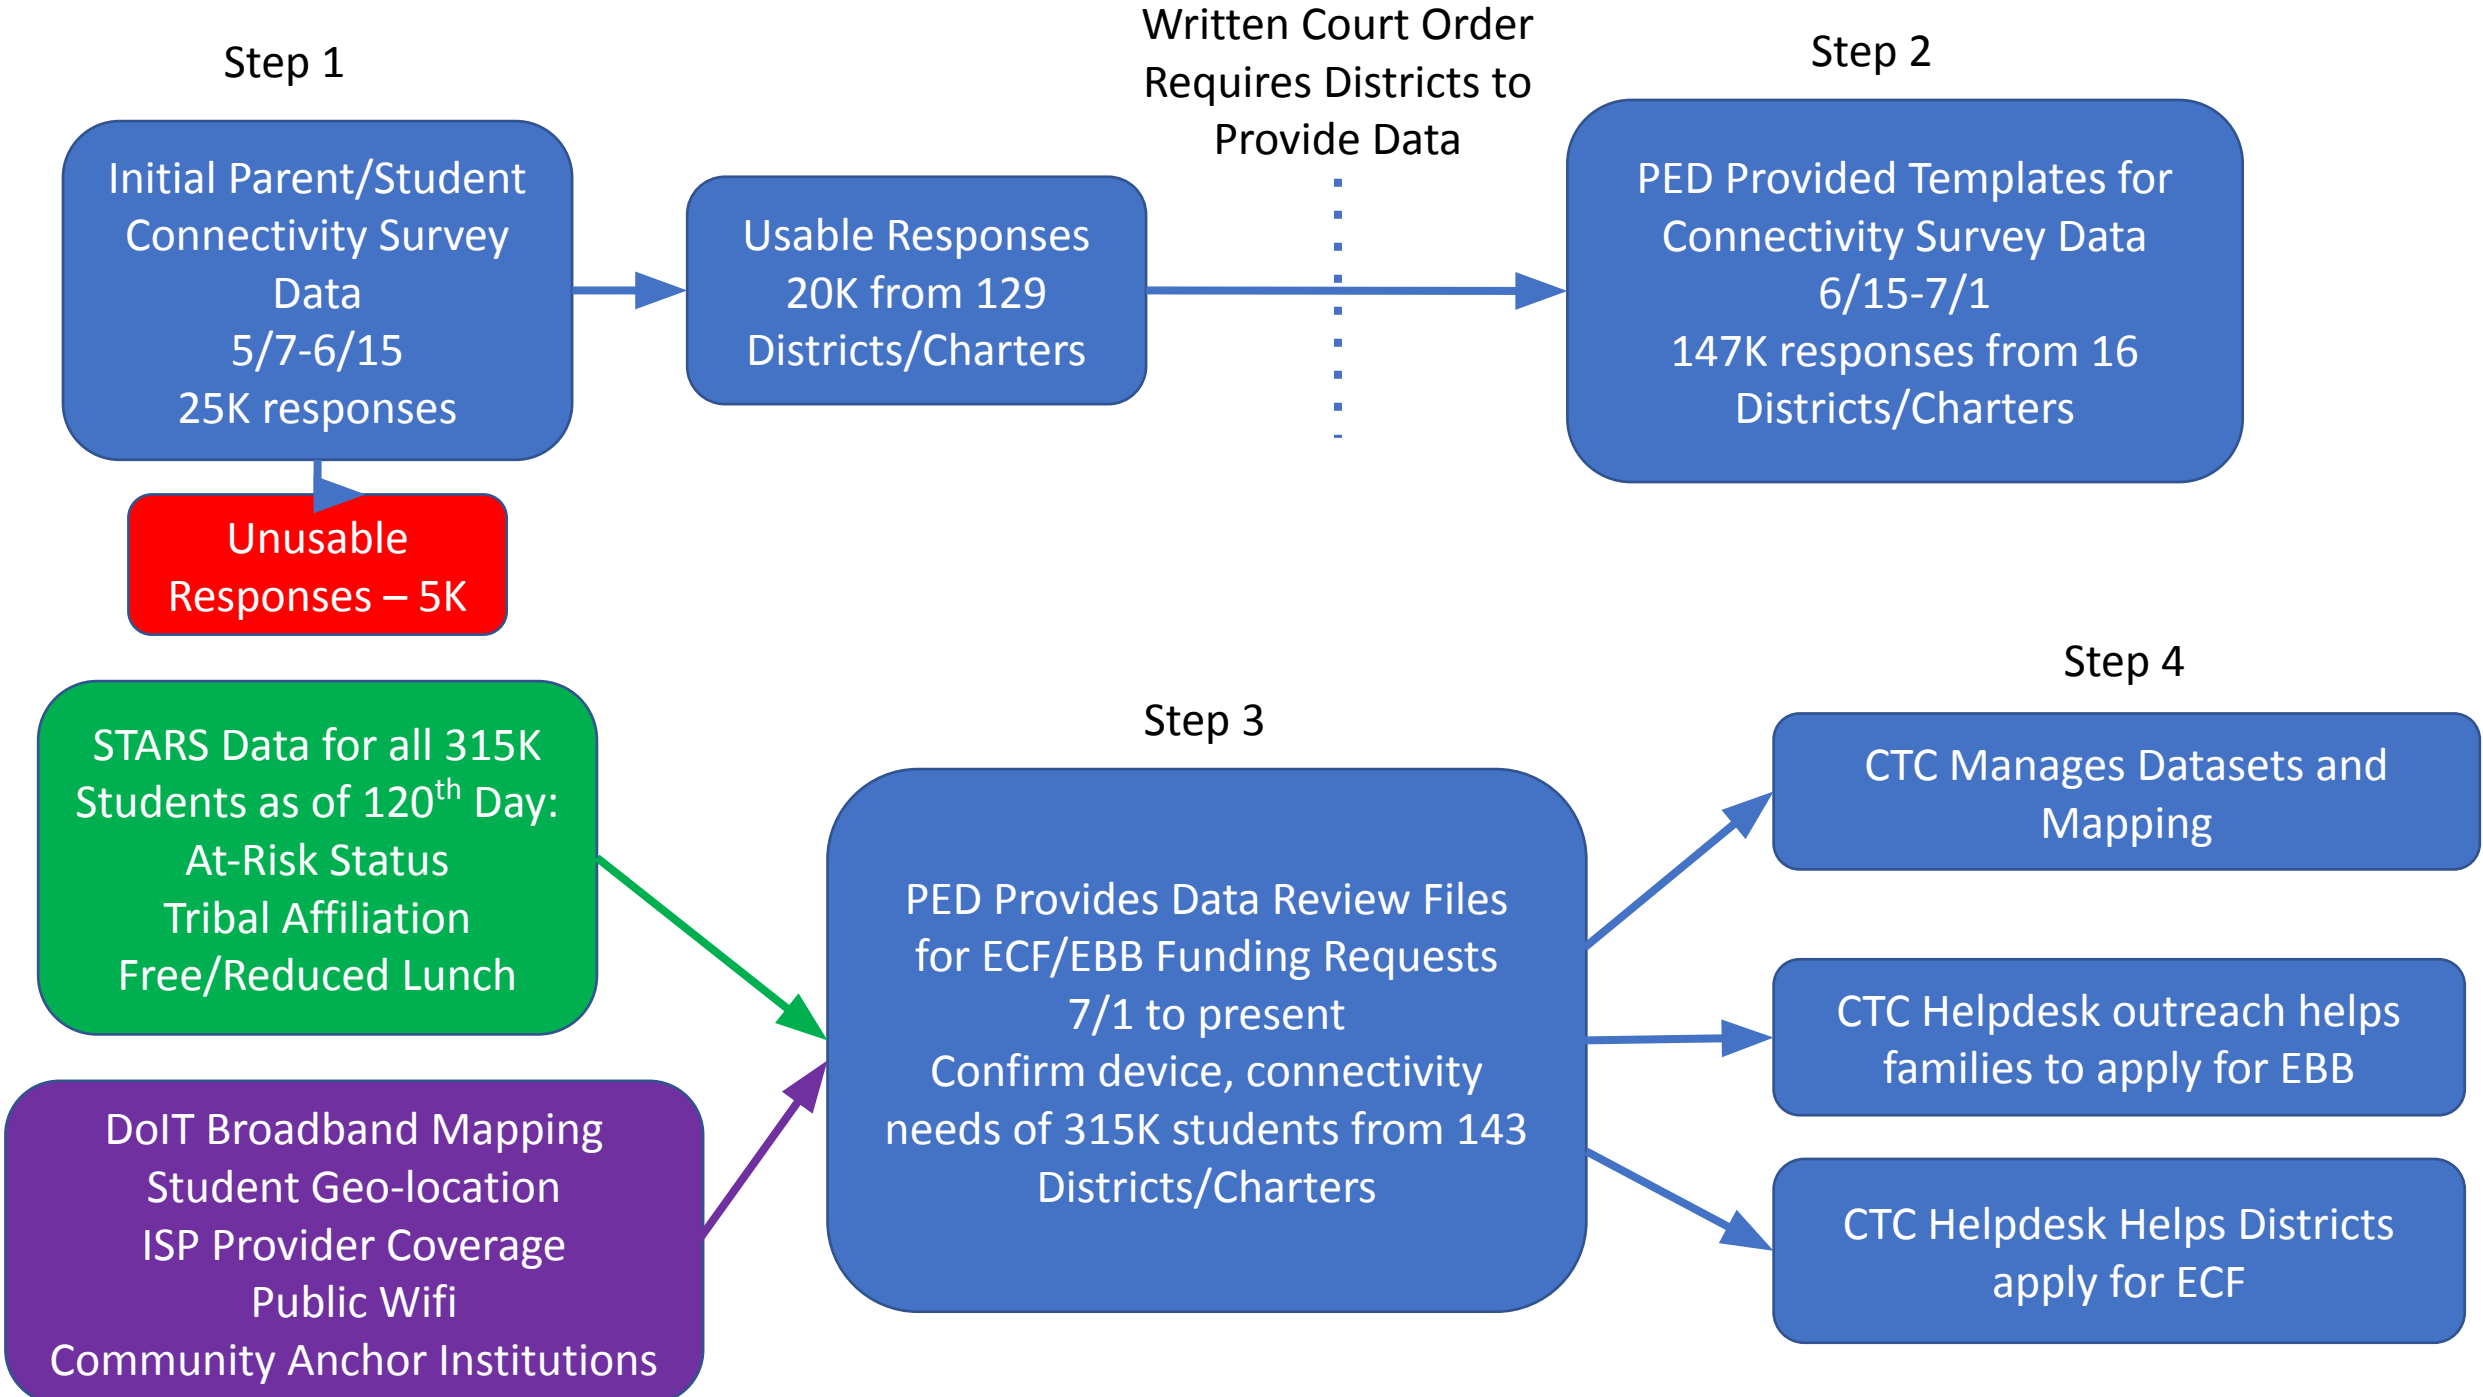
Step 1

Initial Parent/Student Connectivity Survey Data
5/7-6/15
25K responses

Unusable Responses – 5K

Usable Responses 20K from 129 Districts/Charters

Written Court Order Requires Districts to Provide Data

Step 2

PED Provided Templates for Connectivity Survey Data
6/15-7/1
147K responses from 16 Districts/Charters

STARS Data for all 315K Students as of 120$^{th}$ Day:
At-Risk Status
Tribal Affiliation
Free/Reduced Lunch

DoIT Broadband Mapping
Student Geo-location
ISP Provider Coverage
Public Wifi
Community Anchor Institutions

Step 3

PED Provides Data Review Files for ECF/EBB Funding Requests
7/1 to present
Confirm device, connectivity needs of 315K students from 143 Districts/Charters

Step 4

CTC Manages Datasets and Mapping

CTC Helpdesk outreach helps families to apply for EBB

CTC Helpdesk Helps Districts apply for ECF